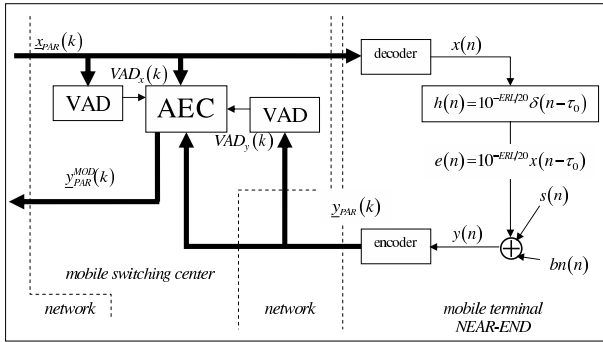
$\underline{x}_{PAR}(k)$

decoder

$x(n)$

$VAD_x(k)$

VAD

AEC

VAD

$VAD_y(k)$

$h(n) = 10^{-ERL/20}\delta(n-\tau_0)$

$e(n) = 10^{-ERL/20}x(n-\tau_0)$

$\underline{y}_{PAR}^{MOD}(k)$

$\underline{y}_{PAR}(k)$

$s(n)$

encoder

$y(n)$

$bn(n)$

mobile switching center

network

network

mobile terminal
NEAR-END